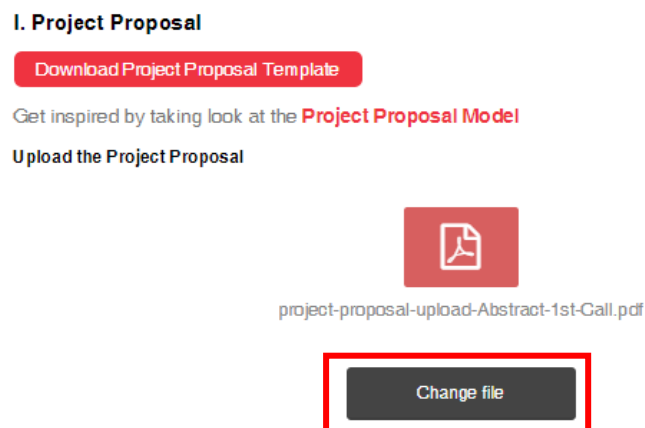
I. Project Proposal

Download Project Proposal Template

Get inspired by taking look at the Project Proposal Model

Upload the Project Proposal

project-proposal-upload-Abstract-1st-Call.pdf

Change file